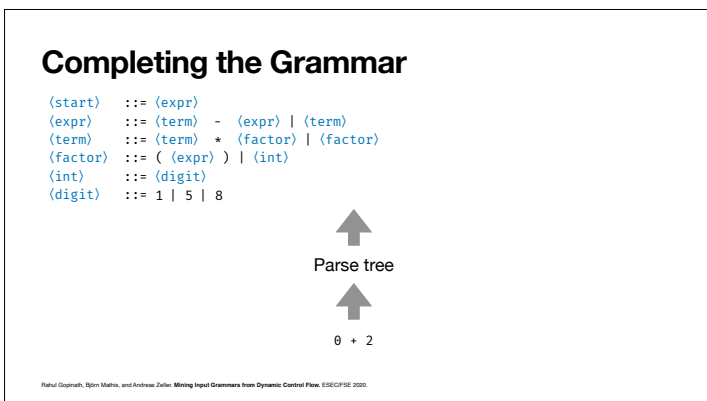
Completing the Grammar

⟨start⟩ ::= ⟨expr⟩
⟨expr⟩ ::= ⟨term⟩ - ⟨expr⟩ | ⟨term⟩
⟨term⟩ ::= ⟨term⟩ * ⟨factor⟩ | ⟨factor⟩
⟨factor⟩ ::= ( ⟨expr⟩ ) | ⟨int⟩
⟨int⟩ ::= ⟨digit⟩
⟨digit⟩ ::= 1 | 5 | 8

Parse tree

0 + 2

Rahul Gopinath, Björn Mathis, and Andreas Zeller. Mining Input Grammars from Dynamic Control Flow. ESEC/FSE 2020.